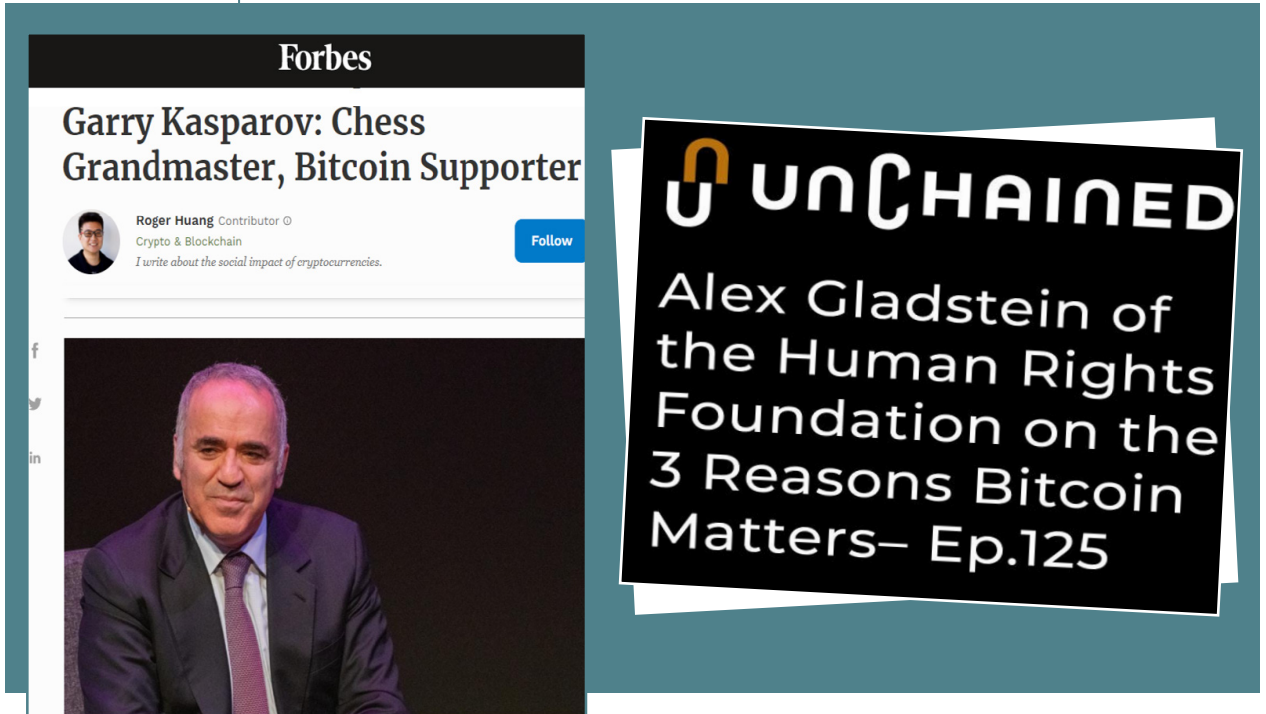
Forbes

Garry Kasparov: Chess Grandmaster, Bitcoin Supporter

Roger Huang Contributor
Crypto & Blockchain
I write about the social impact of cryptocurrencies.

Follow

f
in

UNCHAINED

Alex Gladstein of the Human Rights Foundation on the 3 Reasons Bitcoin Matters– Ep.125